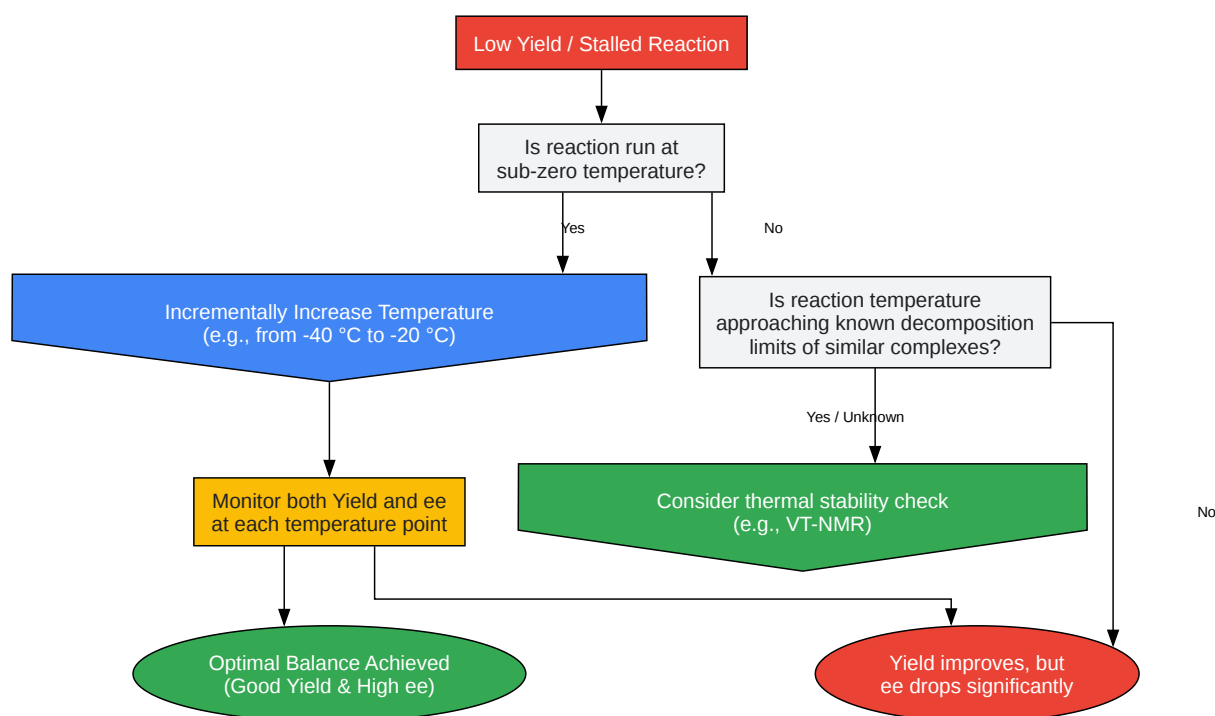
Low Yield / Stalled Reaction

Is reaction run at sub-zero temperature?

Yes

No

Incrementally Increase Temperature (e.g., from -40 °C to -20 °C)

Is reaction temperature approaching known decomposition limits of similar complexes?

Yes / Unknown

Monitor both Yield and ee at each temperature point

Consider thermal stability check (e.g., VT-NMR)

No

Optimal Balance Achieved (Good Yield & High ee)

Yield improves, but ee drops significantly